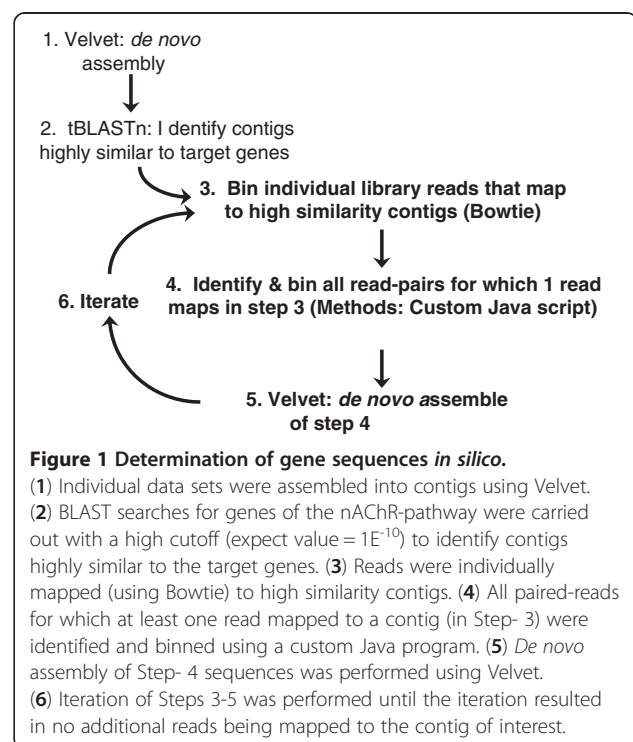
1. Velvet: de novo assembly

2. tBLASTn: I dentify contigs highly similar to target genes

3. Bin individual library reads that map to high similarity contigs (Bowtie)

4. Identify & bin all read-pairs for which 1 read maps in step 3 (Methods: Custom Java script)

6. Iterate

5. Velvet: de novo assemble of step 4

**Figure 1 Determination of gene sequences *in silico*.**
(**1**) Individual data sets were assembled into contigs using Velvet. (**2**) BLAST searches for genes of the nAChR-pathway were carried out with a high cutoff (expect value = $1E^{-10}$) to identify contigs highly similar to the target genes. (**3**) Reads were individually mapped (using Bowtie) to high similarity contigs. (**4**) All paired-reads for which at least one read mapped to a contig (in Step- 3) were identified and binned using a custom Java program. (**5**) *De novo* assembly of Step- 4 sequences was performed using Velvet. (**6**) Iteration of Steps 3-5 was performed until the iteration resulted in no additional reads being mapped to the contig of interest.